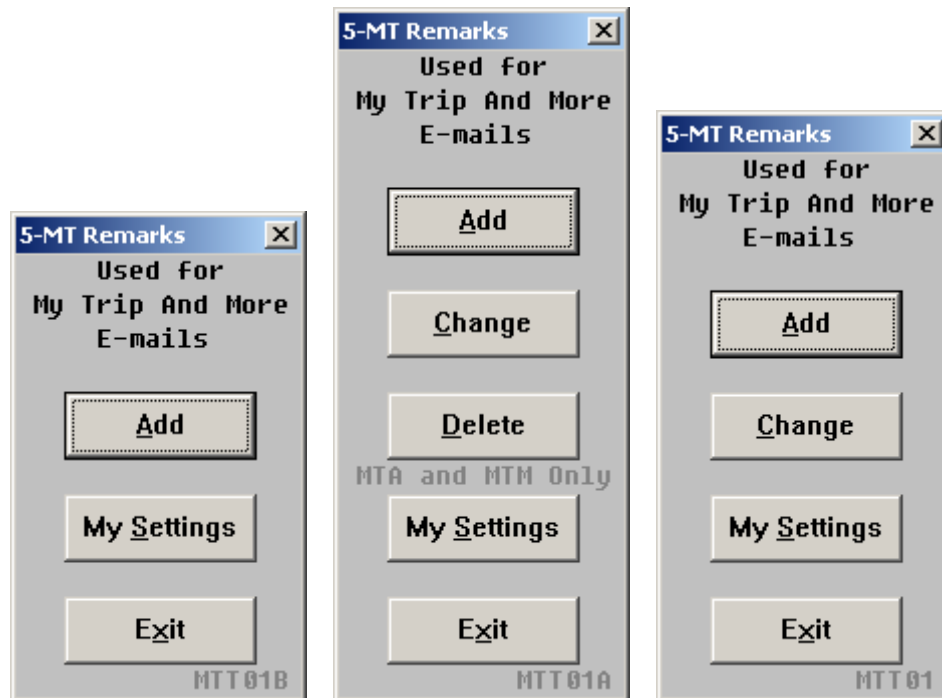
5-MT Remarks
Used for
My Trip And More
E-mails

Add

My Settings

Exit

MTT01B

5-MT Remarks
Used for
My Trip And More
E-mails

Add

Change

Delete

MTA and MTM Only

My Settings

Exit

MTT01A

5-MT Remarks
Used for
My Trip And More
E-mails

Add

Change

My Settings

Exit

MTT01